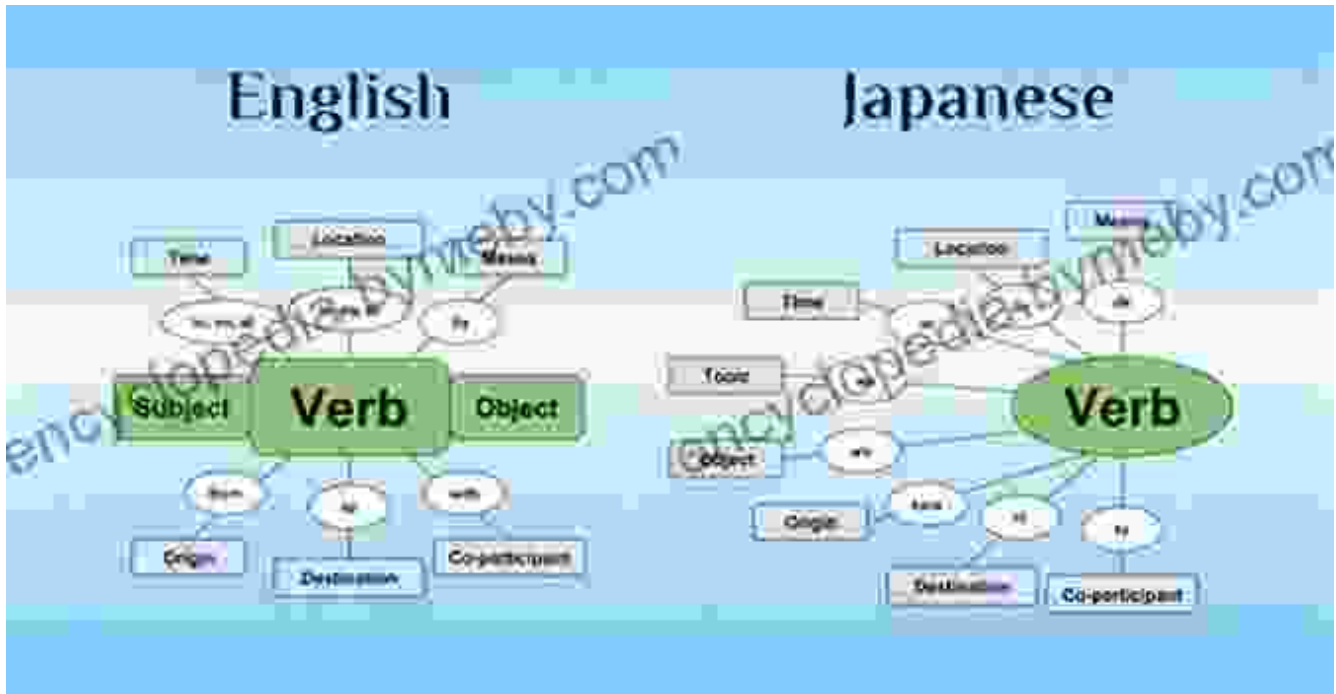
English

Japanese

encyclopedia.bymeby.com

encyclopedia.bymeby.com

Time

Location

Means

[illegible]

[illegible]

by

Subject

Verb

Object

from

to

with

Origin

Destination

Co-participant

Means

Location

Time

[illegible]

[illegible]

de

Topic

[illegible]

Verb

Object

wo

Origin

kara

ni

to

Destination

Co-participant